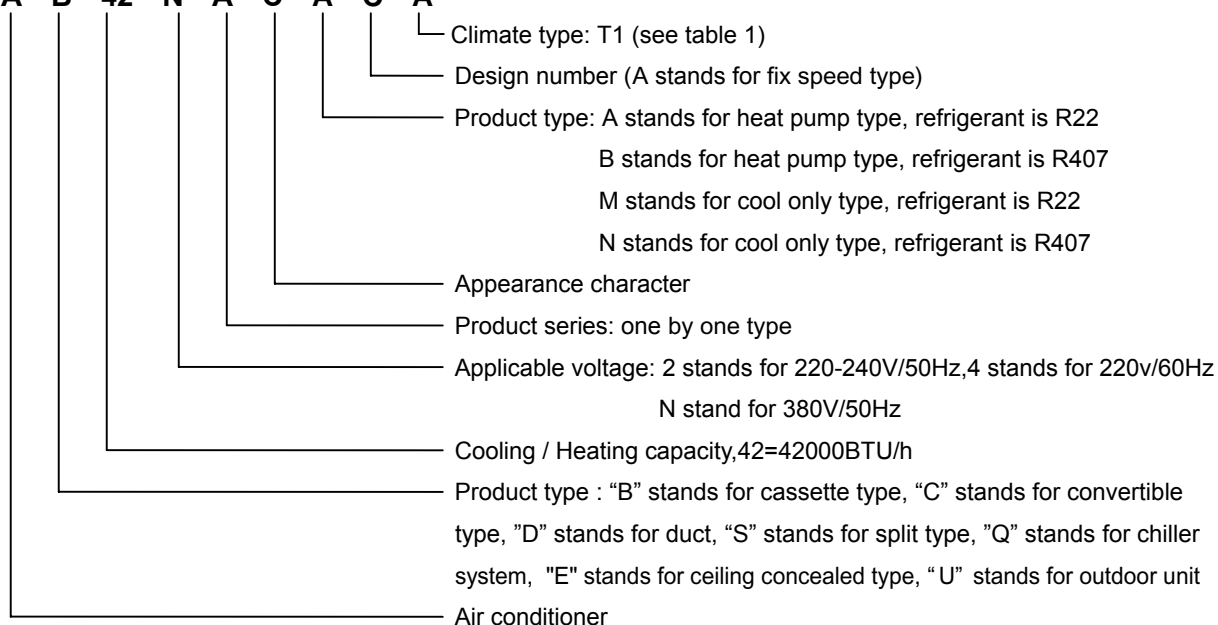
A B 42 N A C A C A

Climate type: T1 (see table 1)

Design number (A stands for fix speed type)

Product type: A stands for heat pump type, refrigerant is R22

B stands for heat pump type, refrigerant is R407

M stands for cool only type, refrigerant is R22

N stands for cool only type, refrigerant is R407

Appearance character

Product series: one by one type

Applicable voltage: 2 stands for 220-240V/50Hz,4 stands for 220v/60Hz

N stand for 380V/50Hz

Cooling / Heating capacity,42=42000BTU/h

Product type : “B” stands for cassette type, “C” stands for convertible type, ”D” stands for duct, “S” stands for split type, ”Q” stands for chiller system, "E" stands for ceiling concealed type, “ U” stands for outdoor unit

Air conditioner